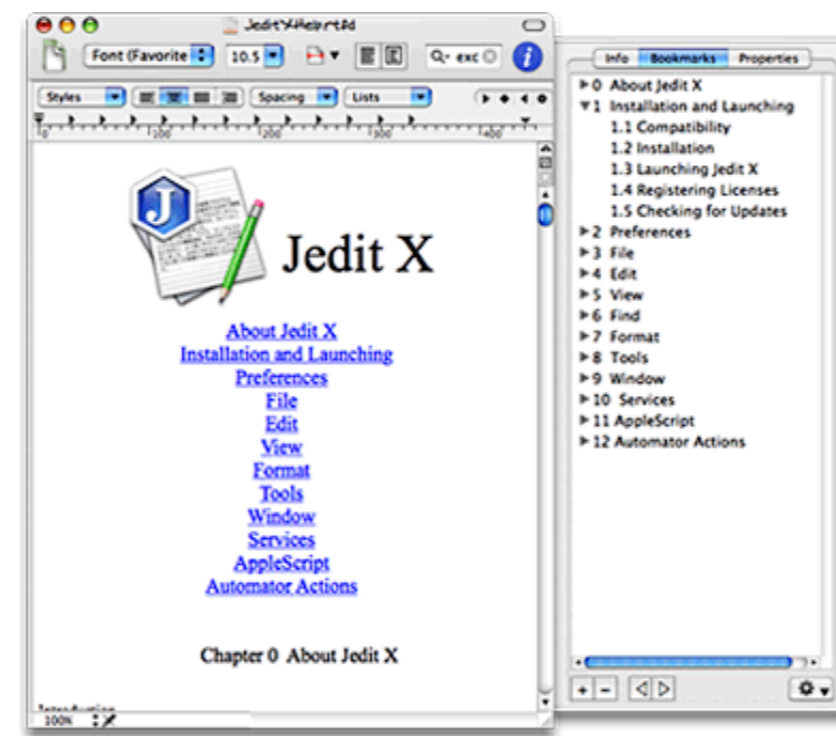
JeditXHelp.rtfd

Font (Favorite | 10.5 | exc

Styles | Spacing | Lists

0 | 100 | 200 | 300 | 400

Jedit X

About Jedit X
Installation and Launching
Preferences
File
Edit
View
Format
Tools
Window
Services
AppleScript
Automator Actions

Chapter 0 About Jedit X

Introduction
100%

Info | Bookmarks | Properties

▶0 About Jedit X
▼1 Installation and Launching
1.1 Compatibility
1.2 Installation
1.3 Launching Jedit X
1.4 Registering Licenses
1.5 Checking for Updates
▶2 Preferences
▶3 File
▶4 Edit
▶5 View
▶6 Find
▶7 Format
▶8 Tools
▶9 Window
▶10 Services
▶11 AppleScript
▶12 Automator Actions

+ −